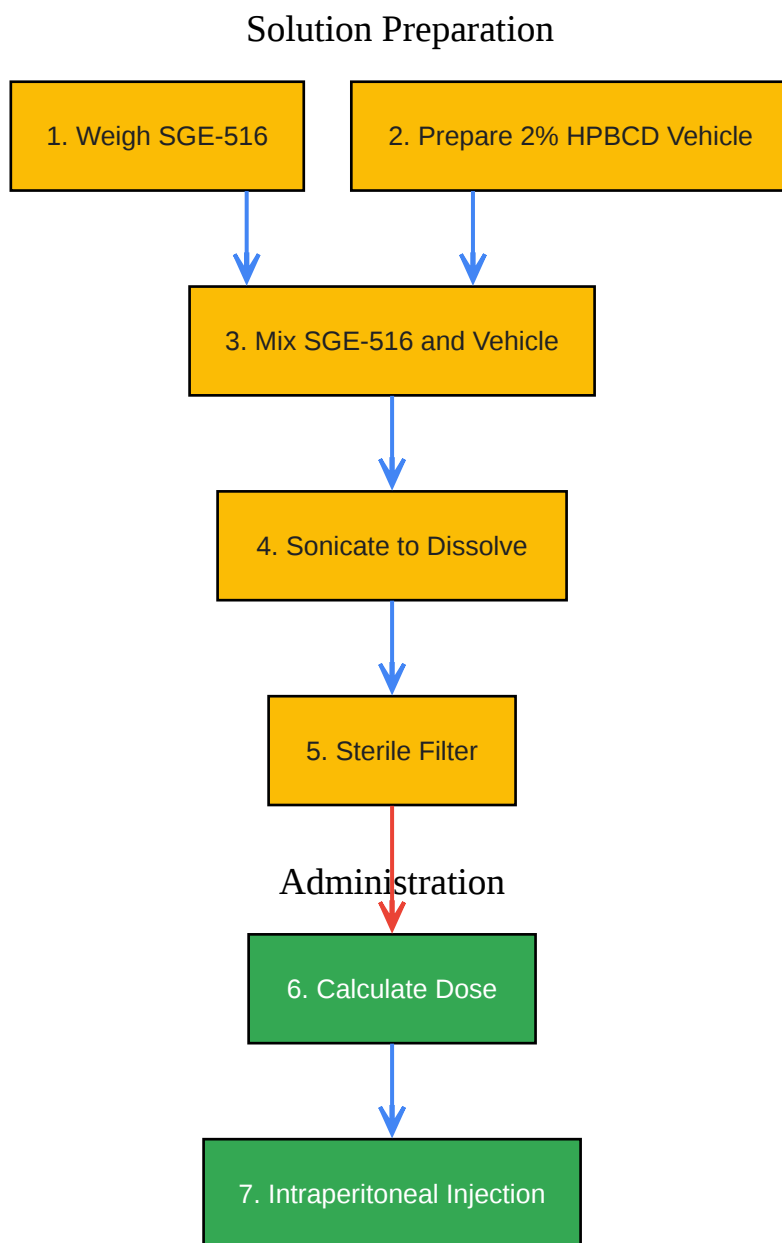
Solution Preparation

1. Weigh SGE-516

2. Prepare 2% HPBCD Vehicle

3. Mix SGE-516 and Vehicle

4. Sonicate to Dissolve

5. Sterile Filter

Administration

6. Calculate Dose

7. Intraperitoneal Injection